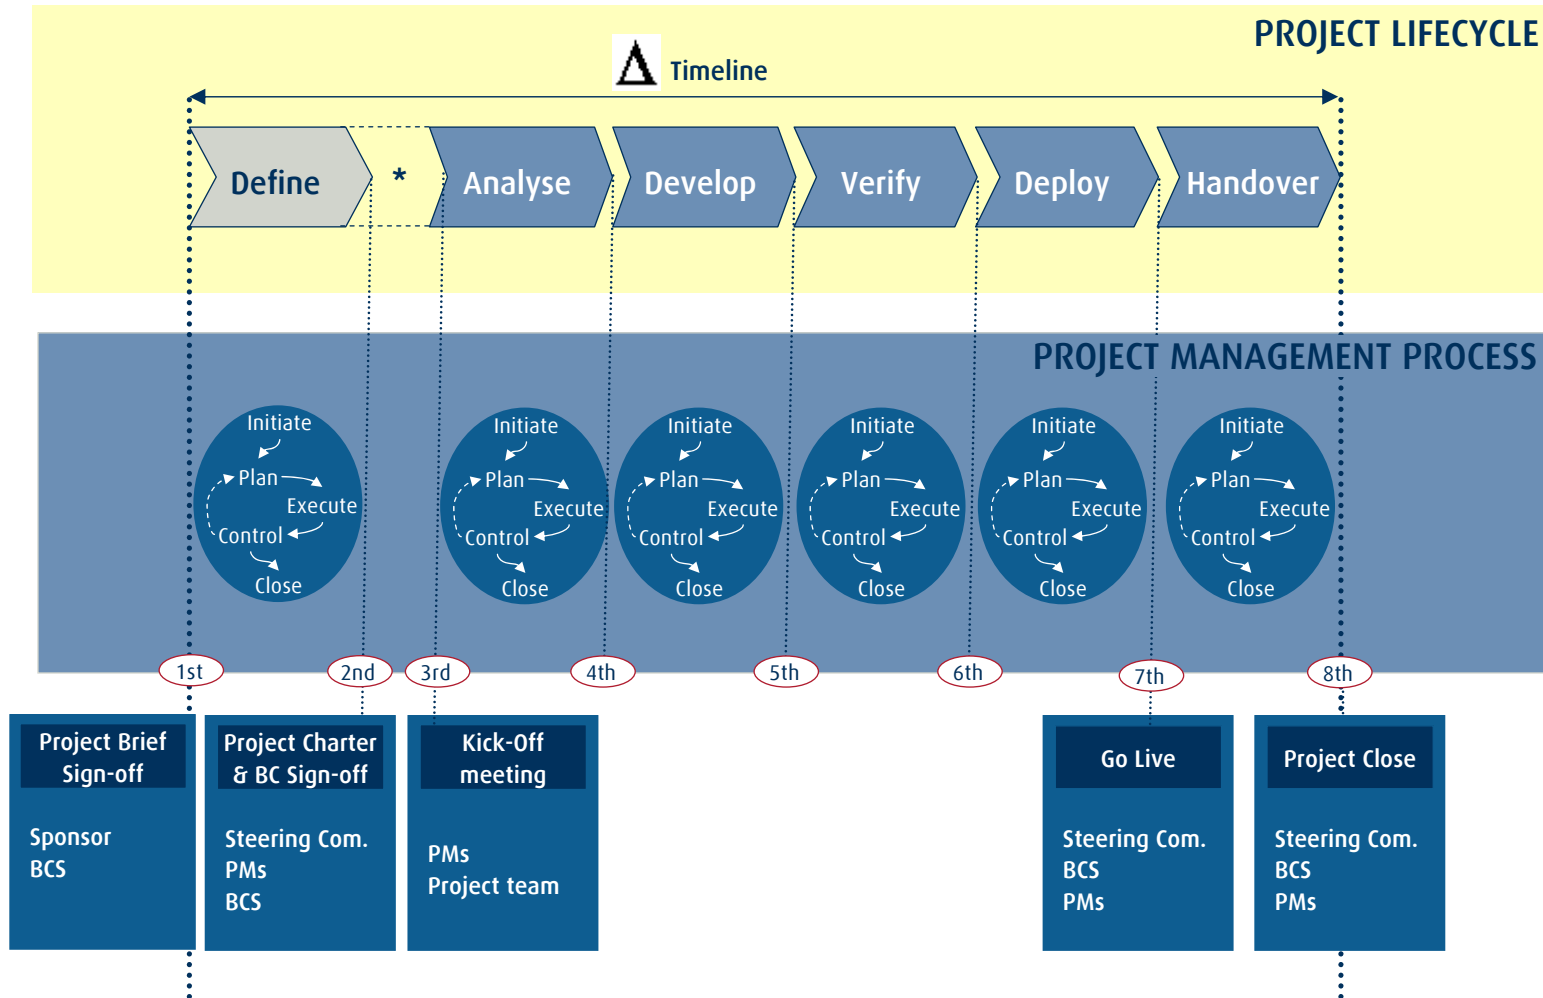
PROJECT LIFECYCLE

Timeline

Define * Analyse Develop Verify Deploy Handover

PROJECT MANAGEMENT PROCESS

Initiate Plan Execute Control Close

Initiate Plan Execute Control Close

Initiate Plan Execute Control Close

Initiate Plan Execute Control Close

Initiate Plan Execute Control Close

Initiate Plan Execute Control Close

1st 2nd 3rd 4th 5th 6th 7th 8th

Project Brief Sign-off

Sponsor
BCS

Project Charter & BC Sign-off

Steering Com.
PMs
BCS

Kick-Off meeting

PMs
Project team

Go Live

Steering Com.
BCS
PMs

Project Close

Steering Com.
BCS
PMs